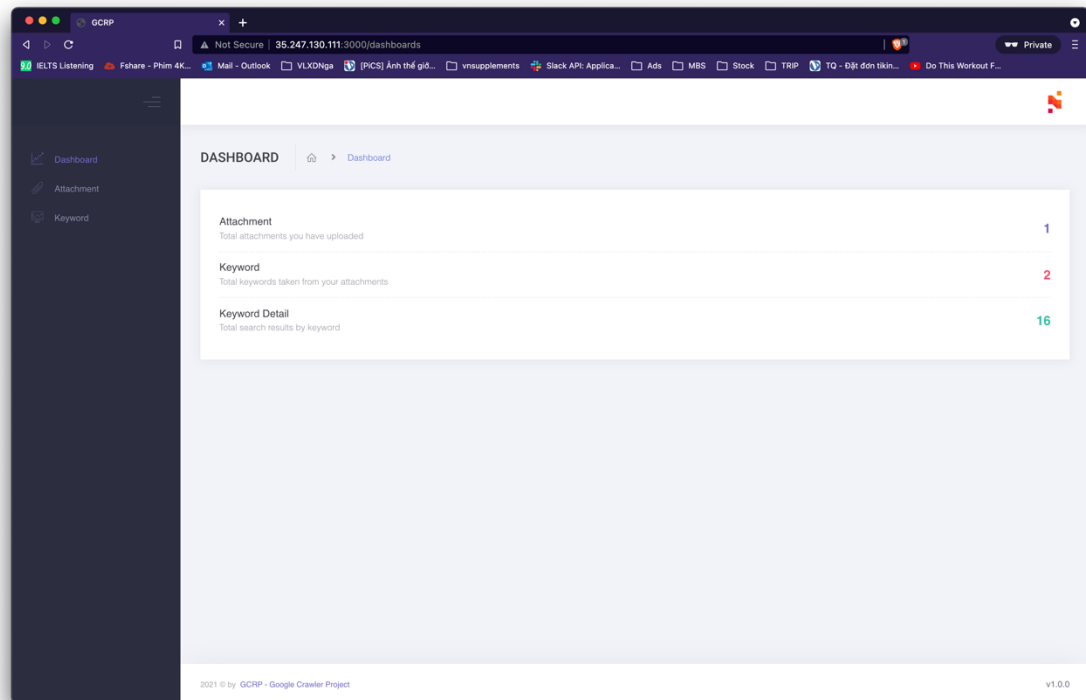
GCRP

Not Secure | 35.247.130.111:3000/dashboards

Private

IELTS Listening   Fshare - Phim 4K...   Mail - Outlook   VLXDNga   [PiCS] Ảnh thế giớ...   vnsupplements   Slack API: Applica...   Ads   MBS   Stock   TRIP   TQ - Đặt đơn tikin...   Do This Workout F...

Dashboard
Attachment
Keyword

DASHBOARD   Dashboard

Attachment
Total attachments you have uploaded
1

Keyword
Total keywords taken from your attachments
2

Keyword Detail
Total search results by keyword
16

2021 © by GCRP - Google Crawler Project

v1.0.0